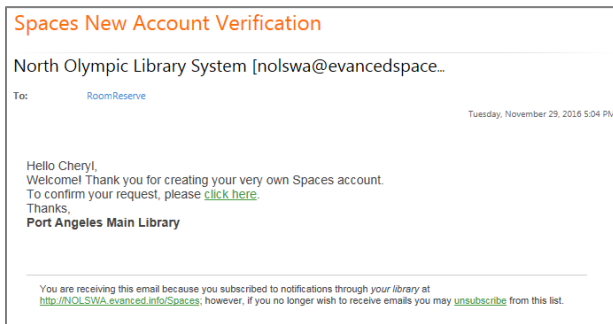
Spaces New Account Verification

North Olympic Library System [nolswa@evancedspace...

To: RoomReserve

Tuesday, November 29, 2016 5:04 P

Hello Cheryl,
Welcome! Thank you for creating your very own Spaces account.
To confirm your request, please click here.
Thanks,
Port Angeles Main Library

You are receiving this email because you subscribed to notifications through your library at http://NOLSWA.evanced.info/Spaces; however, if you no longer wish to receive emails you may unsubscribe from this list.